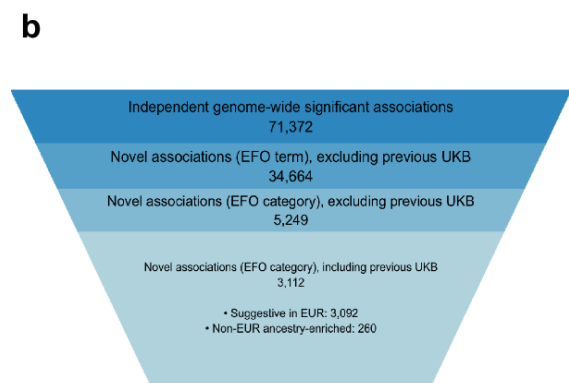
b

Independent genome-wide significant associations
71,372

Novel associations (EFO term), excluding previous UKB
34,664

Novel associations (EFO category), excluding previous UKB
5,249

Novel associations (EFO category), including previous UKB
3,112

• Suggestive in EUR: 3,092
• Non-EUR ancestry-enriched: 260